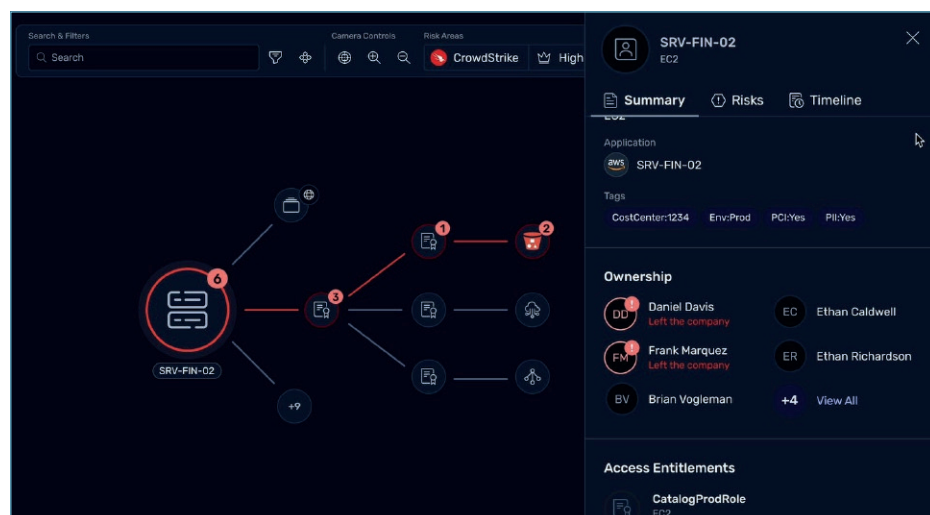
Search & Filters

Search

Camera Controls

Risk Areas

CrowdStrike

High

6

SRV-FIN-02

3

1

2

+9

SRV-FIN-02

EC2

Summary

Risks

Timeline

Application

aws SRV-FIN-02

Tags

CostCenter:1234

Env:Prod

PCI:Yes

PII:Yes

Ownership

DD Daniel Davis
Left the company

EC Ethan Caldwell

FM Frank Marquez
Left the company

ER Ethan Richardson

BV Brian Vogleman

+4 View All

Access Entitlements

CatalogProdRole

EC2